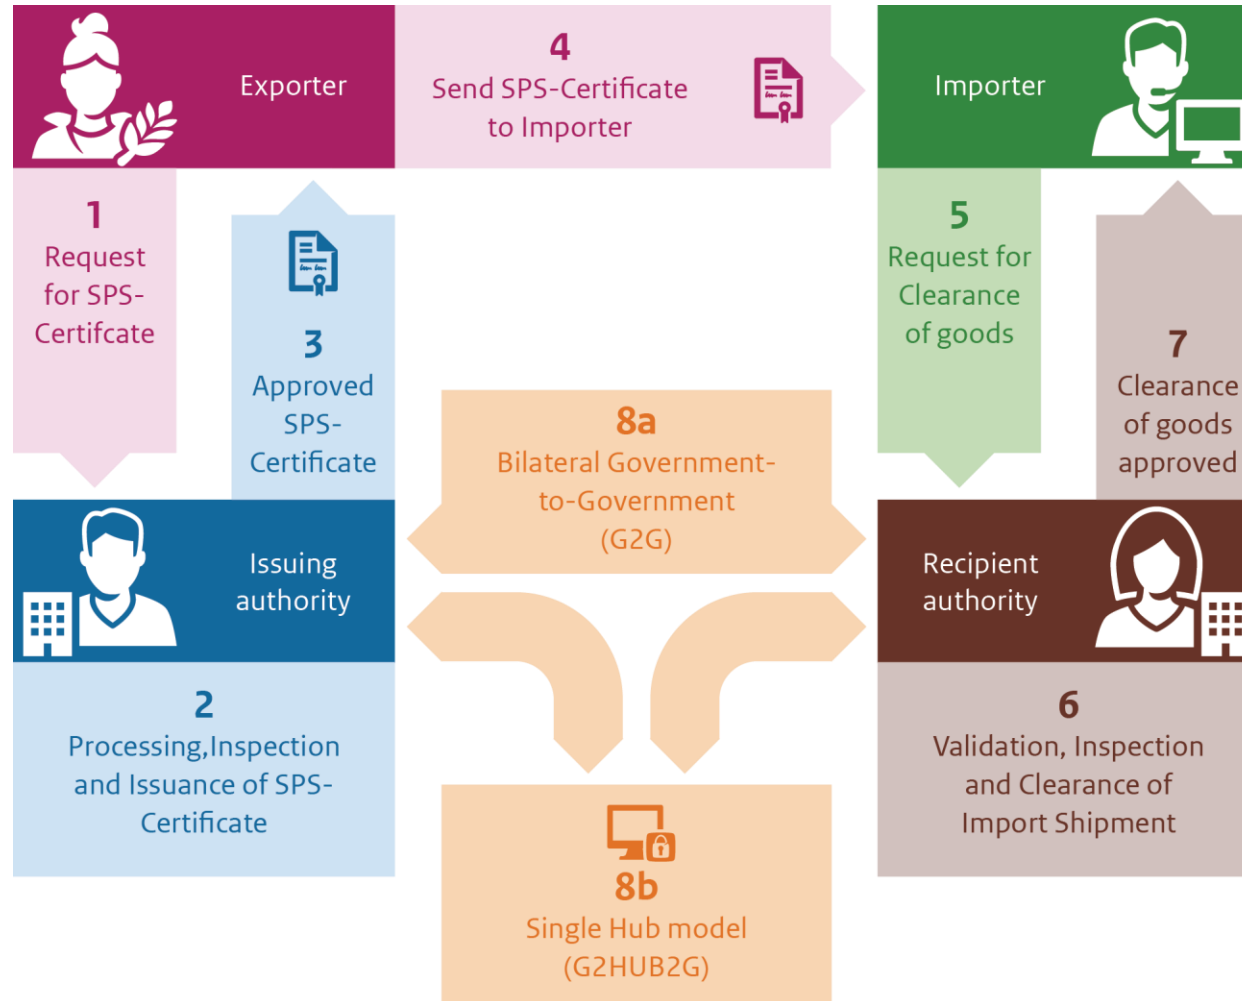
Exporter

4
Send SPS-Certificate to Importer

Importer

1
Request for SPS-Certifcate

3
Approved SPS-Certificate

5
Request for Clearance of goods

7
Clearance of goods approved

8a
Bilateral Government-to-Government (G2G)

Issuing authority

Recipient authority

2
Processing,Inspection and Issuance of SPS-Certificate

6
Validation, Inspection and Clearance of Import Shipment

8b
Single Hub model (G2HUB2G)